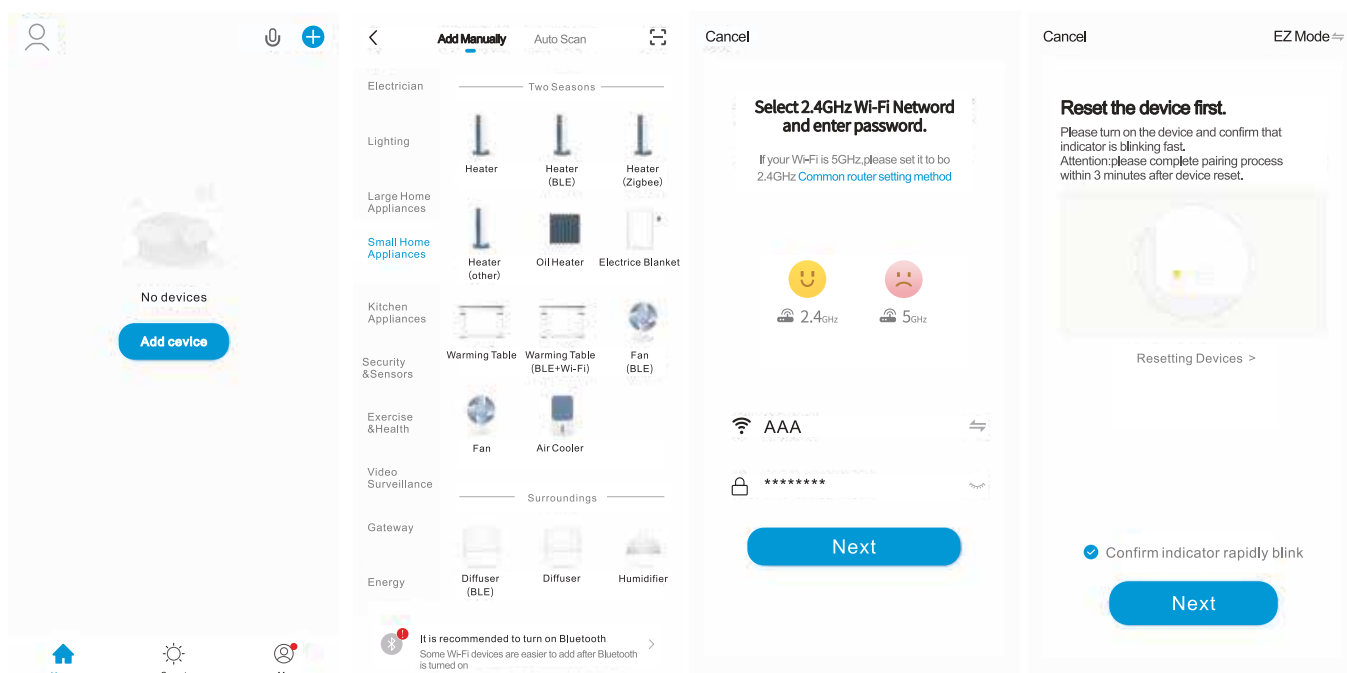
No devices

Add cevice

Add Manually Auto Scan

Electrician

Lighting

Large Home Appliances

Small Home Appliances

Kitchen Appliances

Security &Sensors

Exercise &Health

Video Surveillance

Gateway

Energy

Two Seasons

Heater

Heater (BLE)

Heater (Zigbee)

Heater (other)

Oil Heater

Electrice Blanket

Warming Table

Warming Table (BLE+Wi-Fi)

Fan (BLE)

Fan

Air Cooler

Surroundings

Diffuser (BLE)

Diffuser

Humidifier

It is recommended to turn on Bluetooth
Some Wi-Fi devices are easier to add after Bluetooth is turned on

Cancel

Select 2.4GHz Wi-Fi Netword and enter password.

If your Wi-Fi is 5GHz,please set it to bo 2.4GHz Common router setting method

2.4GHz

5GHz

AAA

********

Next

Cancel

EZ Mode

Reset the device first.

Please turn on the device and confirm that indicator is blinking fast.
Attention:please complete pairing process within 3 minutes after device reset.

Resetting Devices >

Confirm indicator rapidly blink

Next